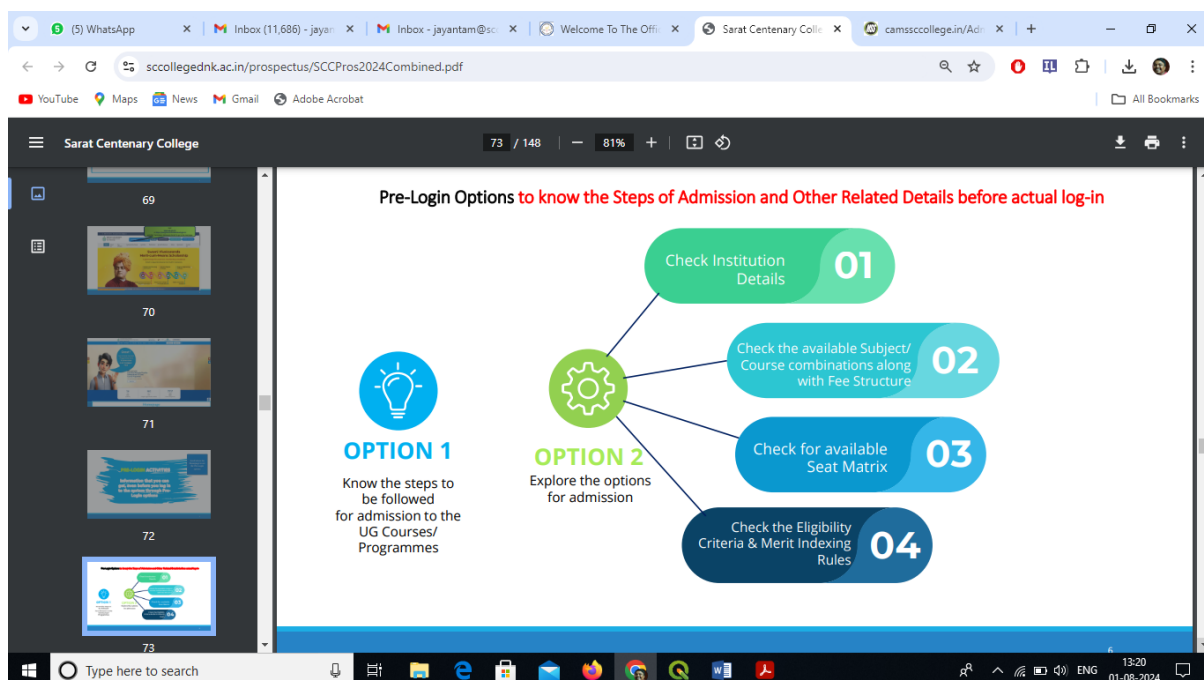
(5) WhatsApp
Inbox (11,686) - jayan
Inbox - jayantam@sc
Welcome To The Offi
Sarat Centenary Colle
camssccollege.in/Adr

sccollegednk.ac.in/prospectus/SCCPros2024Combined.pdf

YouTube Maps News Gmail Adobe Acrobat All Bookmarks

Sarat Centenary College 73 / 148 81%

69
70
71
72
73

Pre-Login Options to know the Steps of Admission and Other Related Details before actual log-in

Check Institution Details 01

Check the available Subject/ Course combinations along with Fee Structure 02

Check for available Seat Matrix 03

Check the Eligibility Criteria & Merit Indexing Rules 04

OPTION 1
Know the steps to be followed for admission to the UG Courses/ Programmes

OPTION 2
Explore the options for admission

6

Type here to search
ENG 13:20 01-08-2024